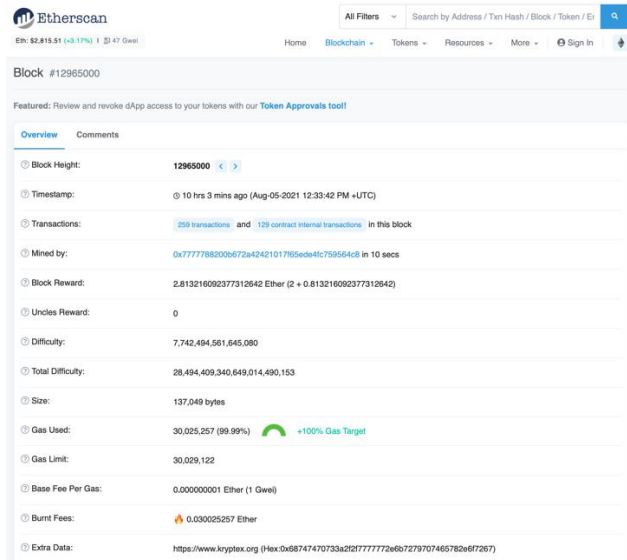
Etherscan

All Filters Search by Address / Txn Hash / Block / Token / E

Eth: $2,815.51 (+3.17%) | 47 Gwei

Home Blockchain Tokens Resources More Sign In

Block #12965000

Featured: Review and revoke dApp access to your tokens with our Token Approvals tool!

Overview Comments

| | |
|---|---|
| Block Height: | 12965000 < > |
| Timestamp: | 10 hrs 3 mins ago (Aug-05-2021 12:33:42 PM +UTC) |
| Transactions: | 259 transactions and 129 contract internal transactions in this block |
| Mined by: | 0x7777788200b672a42421017f65ede4fc759564c8 in 10 secs |
| Block Reward: | 2.813216092377312642 Ether (2 + 0.813216092377312642) |
| Uncles Reward: | 0 |
| Difficulty: | 7,742,494,561,645,080 |
| Total Difficulty: | 28,494,409,340,649,014,490,153 |
| Size: | 137,049 bytes |
| Gas Used: | 30,025,257 (99.99%) +100% Gas Target |
| Gas Limit: | 30,029,122 |
| Base Fee Per Gas: | 0.000000001 Ether (1 Gwei) |
| Burnt Fees: | 0.030025257 Ether |
| Extra Data: | https://www.kryptex.org (Hex:0x68747470733a2f2f7777772e6b7279707465782e6f7267) |